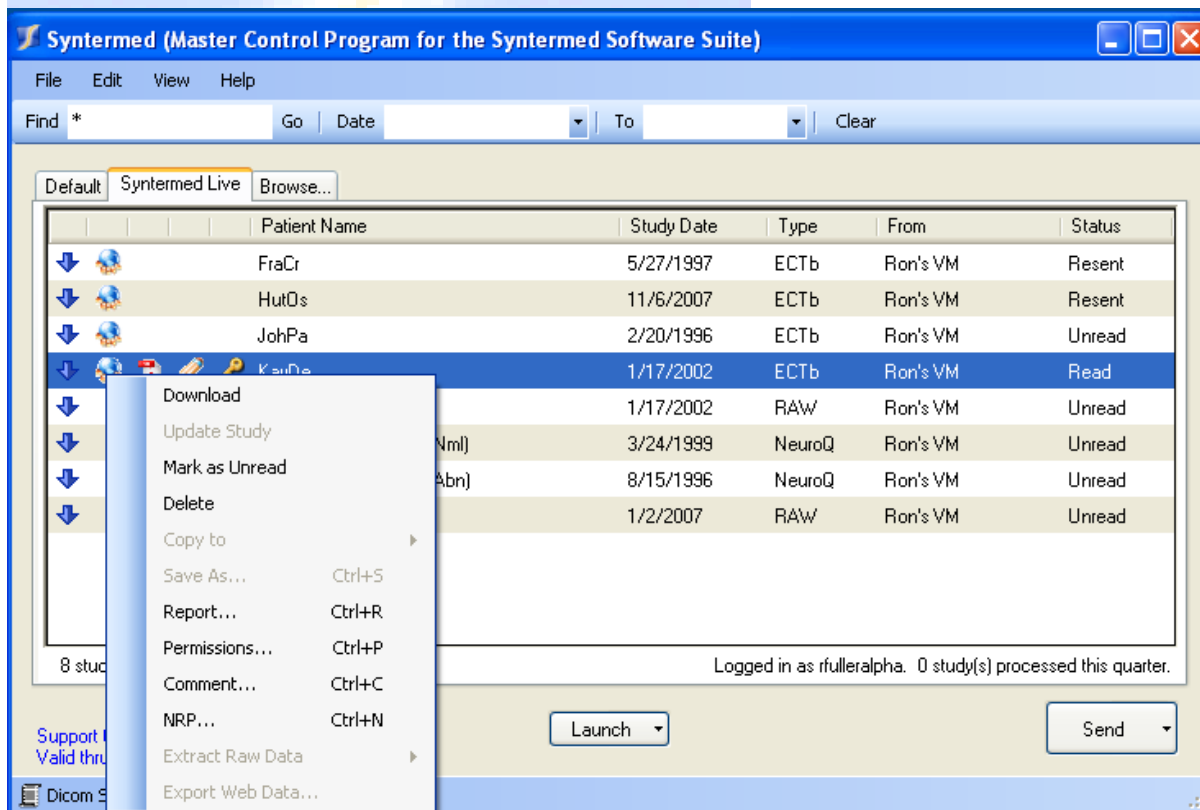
Syntermed (Master Control Program for the Syntermed Software Suite)

File Edit View Help

Find * Go Date To Clear

Default Syntermed Live Browse...

| | Patient Name | Study Date | Type | From | Status |
|---|---|---|---|---|---|
| | FraCr | 5/27/1997 | ECTb | Ron's VM | Resent |
| | HutOs | 11/6/2007 | ECTb | Ron's VM | Resent |
| | JohPa | 2/20/1996 | ECTb | Ron's VM | Unread |
| | KayDe | 1/17/2002 | ECTb | Ron's VM | Read |
| | | 1/17/2002 | RAW | Ron's VM | Unread |
| | Nml) | 3/24/1999 | NeuroQ | Ron's VM | Unread |
| | Abn) | 8/15/1996 | NeuroQ | Ron's VM | Unread |
| | | 1/2/2007 | RAW | Ron's VM | Unread |

Download
Update Study
Mark as Unread
Delete
Copy to
Save As... Ctrl+S
Report... Ctrl+R
Permissions... Ctrl+P
Comment... Ctrl+C
NRP... Ctrl+N
Extract Raw Data
Export Web Data...

8 stud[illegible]

Logged in as rfulleralpha. 0 study(s) processed this quarter.

Support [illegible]
Valid thru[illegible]

Launch

Send

Dicom S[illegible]